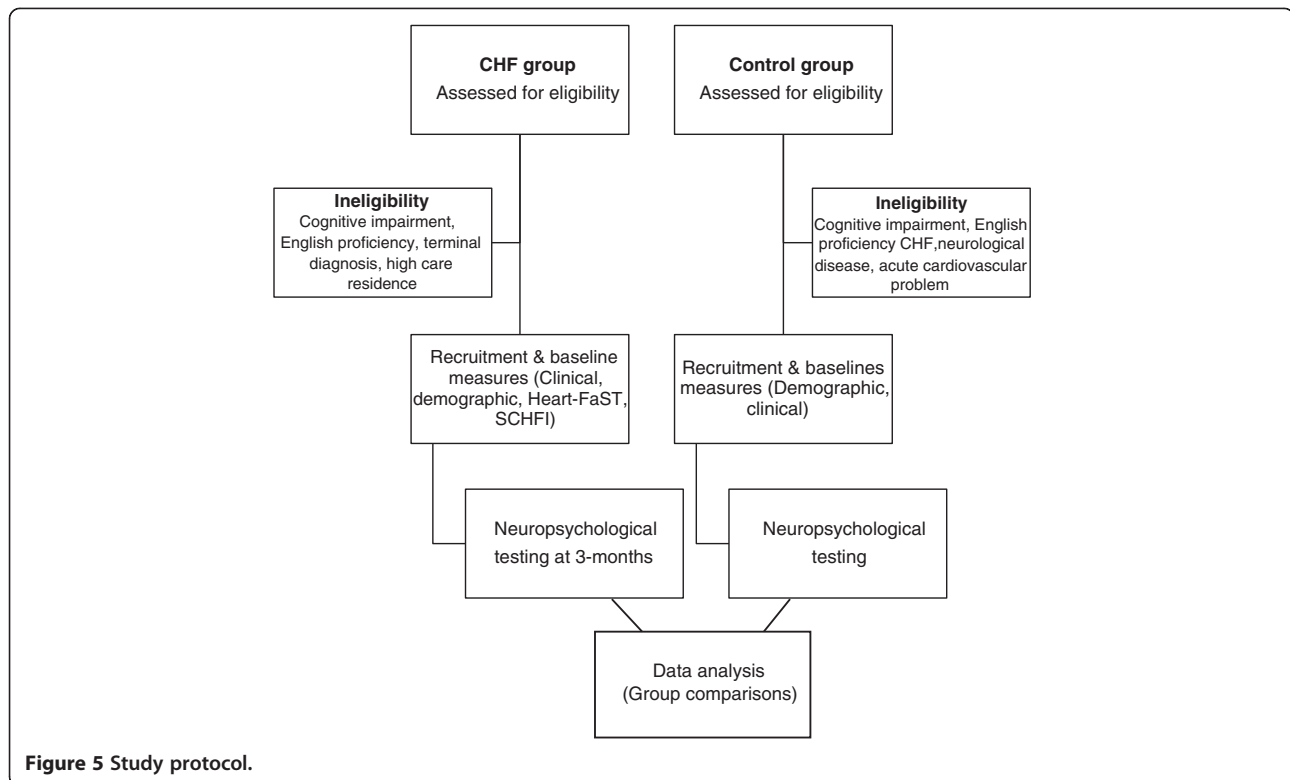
CHF group
Assessed for eligibility

Control group
Assessed for eligibility

Ineligibility
Cognitive impairment, English proficiency, terminal diagnosis, high care residence

Ineligibility
Cognitive impairment, English proficiency CHF,neurological disease, acute cardiovascular problem

Recruitment & baseline measures (Clinical, demographic, Heart-FaST, SCHFI)

Recruitment & baselines measures (Demographic, clinical)

Neuropsychological testing at 3-months

Neuropsychological testing

Data analysis (Group comparisons)

Figure 5 Study protocol.